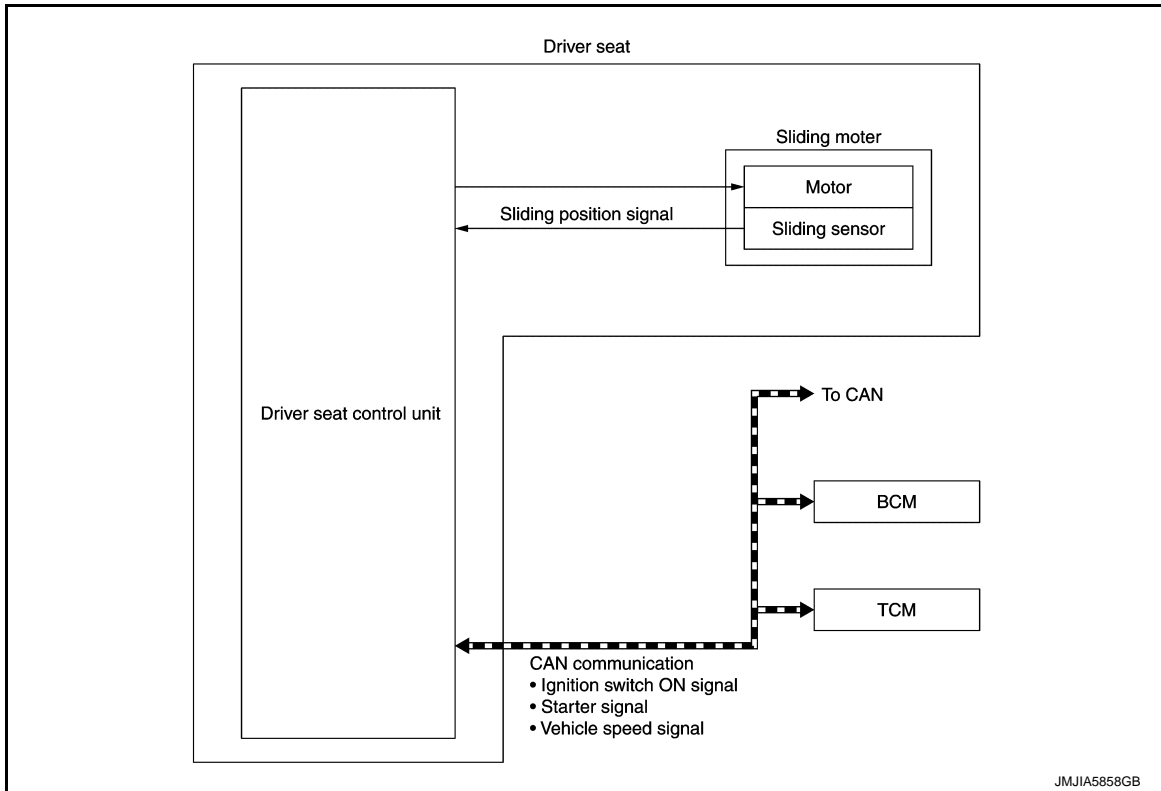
Driver seat

Sliding moter

Motor

Sliding position signal

Sliding sensor

Driver seat control unit

To CAN

BCM

TCM

CAN communication
• Ignition switch ON signal
• Starter signal
• Vehicle speed signal

JMJIA5858GB